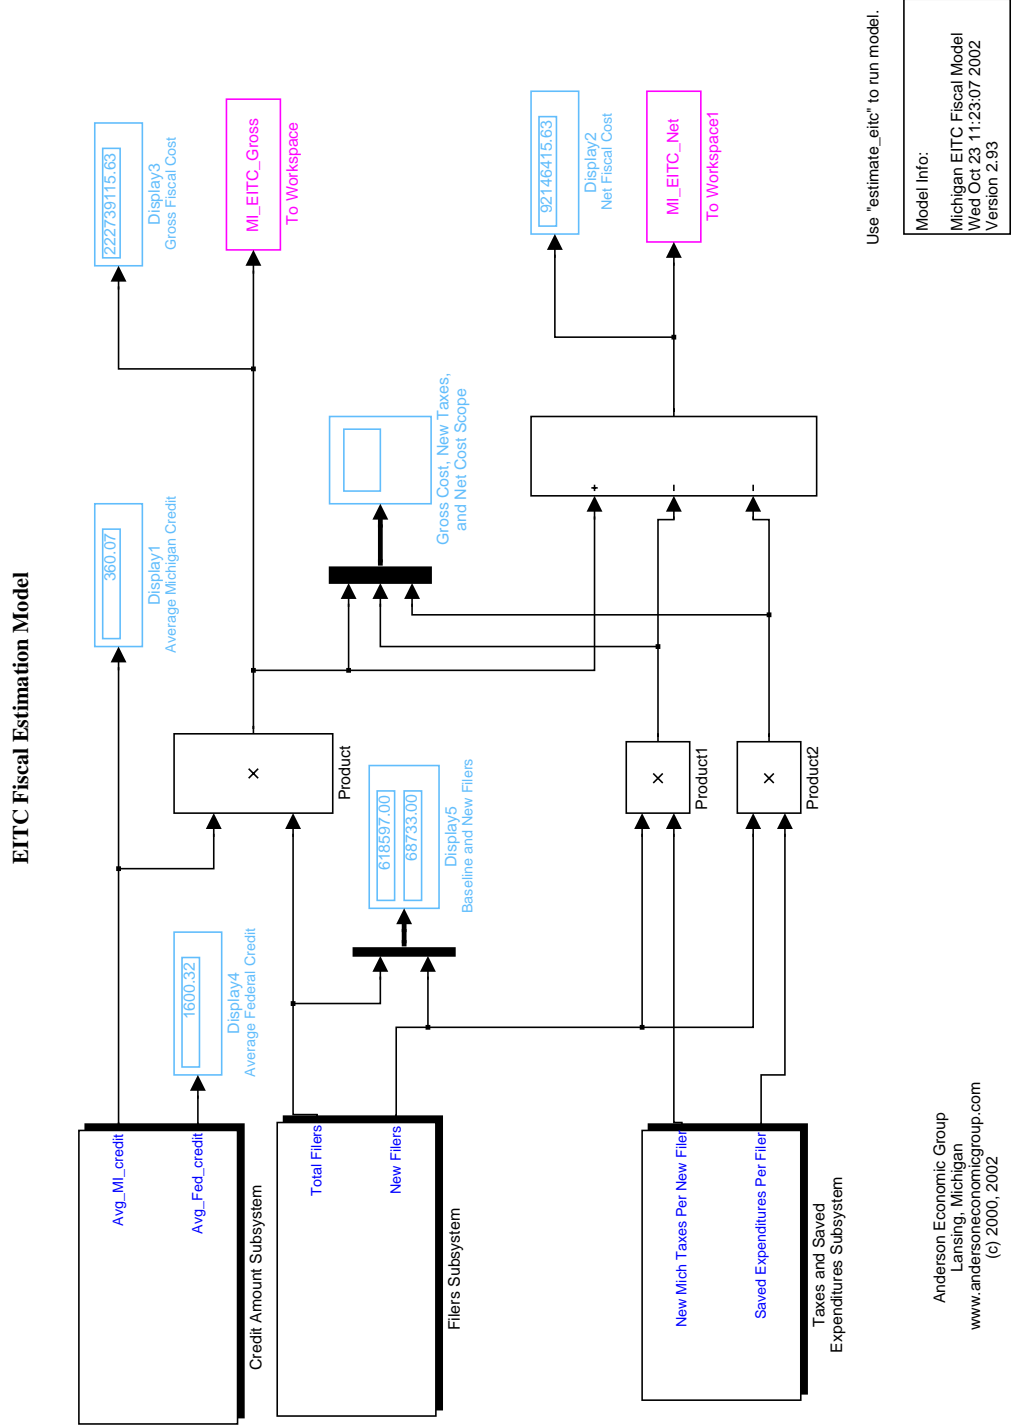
EITC Fiscal Estimation Model

Model Info:
Michigan EITC Fiscal Model
Wed Oct 23 11:23:07 2002
Version 2.93

Use "estimate_eitc" to run model.

22739115.63
Display3
Gross Fiscal Cost

MI_EITC_Gross
To Workspace

92146415.63
Display2
Net Fiscal Cost

MI_EITC_Net
To Workspace1

Gross Cost, New Taxes, and Net Cost Scope

360.07
Display1
Average Michigan Credit

+
-
-

×
Product

×
Product1

×
Product2

618597.00
68733.00
Display5
Baseline and New Filers

1600.32
Display4
Average Federal Credit

Avg_MI_credit
Avg_Fed_credit
Credit Amount Subsystem

Total Filers
New Filers
Filers Subsystem

New Mich Taxes Per New Filer
Saved Expenditures Per Filer
Taxes and Saved Expenditures Subsystem

Anderson Economic Group
Lansing, Michigan
www.andersoneconomicgroup.com
(c) 2000, 2002